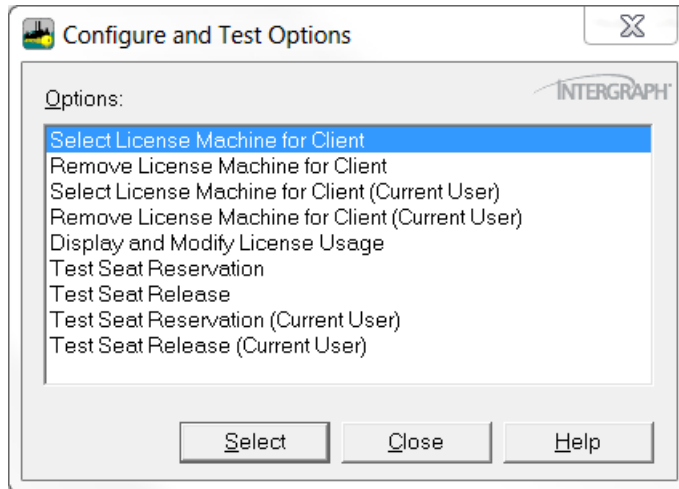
Configure and Test Options

Options:

INTERGRAPH

Select License Machine for Client
Remove License Machine for Client
Select License Machine for Client (Current User)
Remove License Machine for Client (Current User)
Display and Modify License Usage
Test Seat Reservation
Test Seat Release
Test Seat Reservation (Current User)
Test Seat Release (Current User)

Select
Close
Help